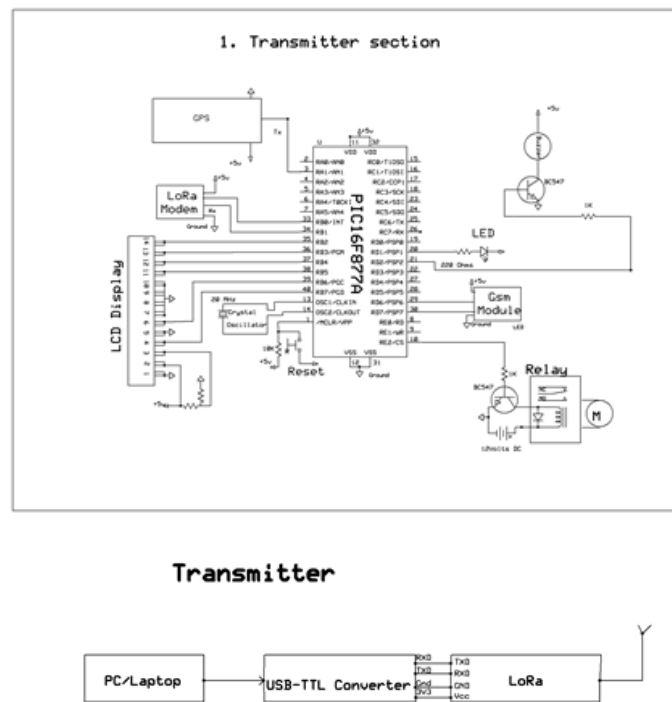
1. Transmitter section

GPS

Tx

+5v

LoRa Modem

Rx

Ground

+5v

VDD VDD

11 32

RA0/AN0
RA1/AN1
RA2/AN2
RA3/AN3
RA4/T0CKI
RA5/AN4
RB0/INT
RB1
RB2
RB3/PGM
RB4
RB5
RB6/PGC
RB7/PGD
OSC1/CLKIN
OSC2/CLKOUT
/MCLR/VPP

PIC16F877A

RC0/T1OSO
RC1/T1OSI
RC2/CCP1
RC3/SCK
RC4/SDI
RC5/SDO
RC6/TX
RC7/RX
RD0/PSP0
RD1/PSP1
RD2/PSP2
RD3/PSP3
RD4/PSP4
RD5/PSP5
RD6/PSP6
RD7/PSP7
RE0/RD
RE1/WR
RE2/CS

VSS VSS

12 31

Ground

LCD Display

20 MHz

Crystal Oscillator

10K

+5v

Reset

+5v

Buzzer

BC547

1K

LED

220 Ohms

+5v

Gsm Module

Ground

LED

Relay

1K

BC547

12volts DC

M

Transmitter

PC/Laptop

USB-TTL Converter

RXD
TXD
Gnd
3V3

TXD
RXD
GND
Vcc

LoRa